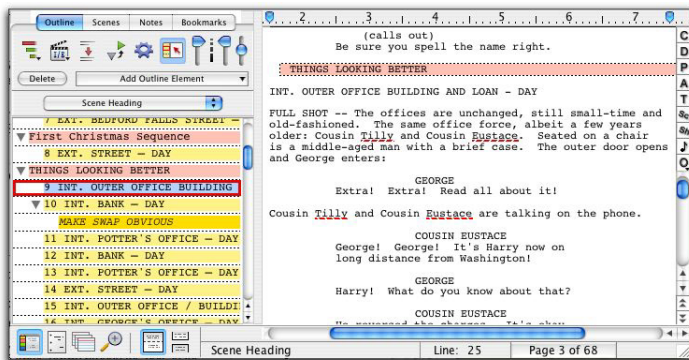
Outline | Scenes | Notes | Bookmarks

Delete | Add Outline Element

Scene Heading

7 EXT. BEDFORD FALLS STREET –
First Christmas Sequence
8 EXT. STREET — DAY
THINGS LOOKING BETTER
9 INT. OUTER OFFICE BUILDING
10 INT. BANK — DAY
MAKE SWAP OBVIOUS
11 INT. POTTER'S OFFICE — DAY
12 INT. BANK — DAY
13 INT. POTTER'S OFFICE — DAY
14 EXT. STREET — DAY
15 INT. OUTER OFFICE / BUILDI
16 INT. GEORGE'S OFFICE — DAY

(calls out)
Be sure you spell the name right.

THINGS LOOKING BETTER

INT. OUTER OFFICE BUILDING AND LOAN - DAY

FULL SHOT -- The offices are unchanged, still small-time and old-fashioned. The same office force, albeit a few years older: Cousin Tilly and Cousin Eustace. Seated on a chair is a middle-aged man with a brief case. The outer door opens and George enters:

GEORGE
Extra! Extra! Read all about it!

Cousin Tilly and Cousin Eustace are talking on the phone.

COUSIN EUSTACE
George! George! It's Harry now on long distance from Washington!

GEORGE
Harry! What do you know about that?

COUSIN EUSTACE
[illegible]

Scene Heading | Line: 25 | Page 3 of 68